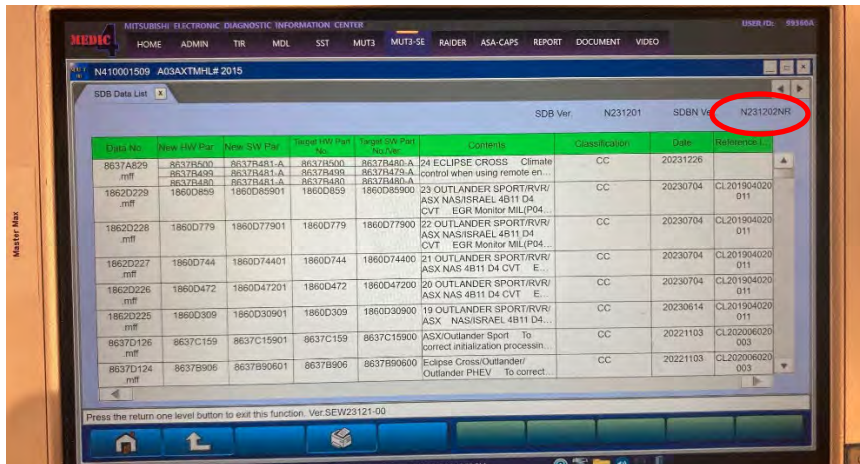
Master Max

MITSUBISHI ELECTRONIC DIAGNOSTIC INFORMATION CENTER
MEDIC 4
USER ID: 99166A

HOME ADMIN TIR MDL SST MUT3 MUT3-SE RAIDER ASA-CAPS REPORT DOCUMENT VIDEO

N410001509 A03AXTMHL# 2015

SDB Data List

SDB Ver. N231201 SDBN Ver N231202NR

| Data No. | New HW Par | New SW Par | Target HW Part No. | Target SW Part No./Ver. | Contents | Classification | Date | Reference |
|---|---|---|---|---|---|---|---|---|
| 8637A629 .mff | 8637B500 8637B499 8637B480 | 8637B481-A 8637B481-A 8637B481-A | 8637B500 8637B499 8637B480 | 8637B480-A 8637B479-A 8637B480-A | 24 ECLIPSE CROSS Climate control when using remote en... | CC | 20231226 | |
| 1862D229 .mff | 1860D859 | 1860D85901 | 1860D859 | 1860D85900 | 23 OUTLANDER SPORT/RVR/ ASX NAS/ISRAEL 4B11 D4 CVT EGR Monitor MIL(P04... | CC | 20230704 | CL.201904020 011 |
| 1862D228 .mff | 1860D779 | 1860D77901 | 1860D779 | 1860D77900 | 22 OUTLANDER SPORT/RVR/ ASX NAS/ISRAEL 4B11 D4 CVT EGR Monitor MIL(P04... | CC | 20230704 | CL.201904020 011 |
| 1862D227 .mff | 1860D744 | 1860D74401 | 1860D744 | 1860D74400 | 21 OUTLANDER SPORT/RVR/ ASX NAS 4B11 D4 CVT E... | CC | 20230704 | CL.201904020 011 |
| 1862D226 .mff | 1860D472 | 1860D47201 | 1860D472 | 1860D47200 | 20 OUTLANDER SPORT/RVR/ ASX NAS 4B11 D4 CVT E... | CC | 20230704 | CL.201904020 011 |
| 1862D225 .mff | 1860D309 | 1860D30901 | 1860D309 | 1860D30900 | 19 OUTLANDER SPORT/RVR/ ASX NAS/ISRAEL 4B11 D4... | CC | 20230614 | CL.201904020 011 |
| 8637D126 .mff | 8637C159 | 8637C15901 | 8637C159 | 8637C15900 | ASX/Outlander Sport To correct initialization processin... | CC | 20221103 | CL.202006020 003 |
| 8637D124 .mff | 8637B906 | 8637B90601 | 8637B906 | 8637B90600 | Eclipse Cross/Outlander/ Outlander PHEV To correct... | CC | 20221103 | CL.202006020 003 |

Press the return one level button to exit this function. Ver.SEW23121-00